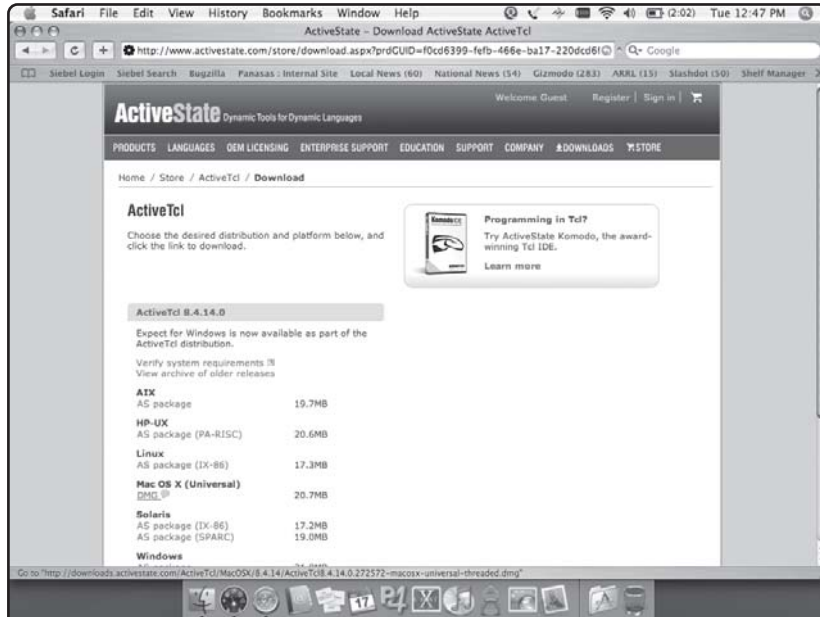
Safari File Edit View History Bookmarks Window Help (2:02) Tue 12:47 PM

ActiveState - Download ActiveState ActiveTcl

http://www.activestate.com/store/download.aspx?prdGUID=f0cd6399-fefb-466e-ba17-220dcd6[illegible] Q- Google

Siebel Login Siebel Search Bugzilla Panasas : Internal Site Local News (60) National News (54) Gizmodo (283) ARRL (15) Slashdot (50) Shelf Manager

Welcome Guest Register | Sign in |

ActiveState Dynamic Tools for Dynamic Languages

PRODUCTS LANGUAGES OEM LICENSING ENTERPRISE SUPPORT EDUCATION SUPPORT COMPANY DOWNLOADS STORE

Home / Store / ActiveTcl / Download

ActiveTcl

Choose the desired distribution and platform below, and click the link to download.

Programming in Tcl?

Try ActiveState Komodo, the award-winning Tcl IDE.

Learn more

ActiveTcl 8.4.14.0

Expect for Windows is now available as part of the ActiveTcl distribution.

Verify system requirements
View archive of older releases

| | |
|---|---|
| AIX | |
| AS package | 19.7MB |
| HP-UX | |
| AS package (PA-RISC) | 20.6MB |
| Linux | |
| AS package (IX-86) | 17.3MB |
| Mac OS X (Universal) | |
| DMG | 20.7MB |
| Solaris | |
| AS package (IX-86) | 17.2MB |
| AS package (SPARC) | 19.0MB |
| Windows | |

Go to "http://downloads.activestate.com/ActiveTcl/MacOSX/8.4.14/ActiveTcl8.4.14.0.272572-macosx-universal-threaded.dmg"